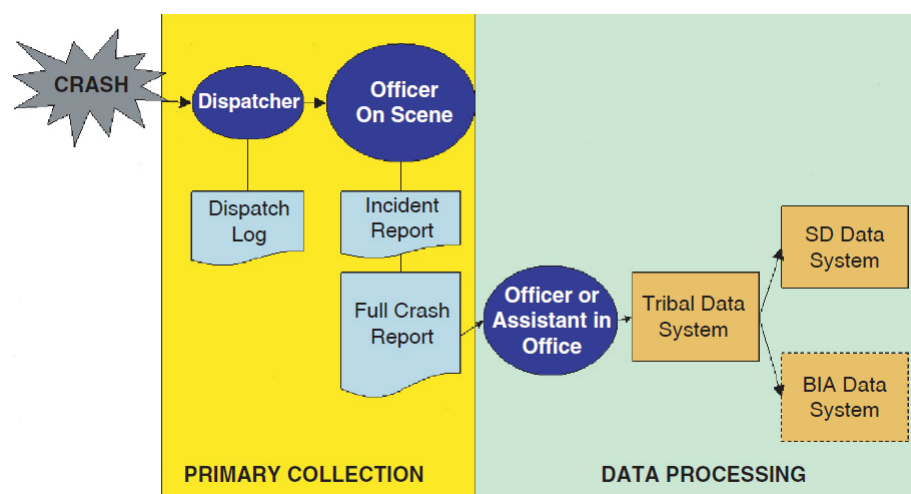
CRASH

Dispatcher

Officer On Scene

Dispatch Log

Incident Report

Full Crash Report

Officer or Assistant in Office

Tribal Data System

SD Data System

BIA Data System

PRIMARY COLLECTION

DATA PROCESSING